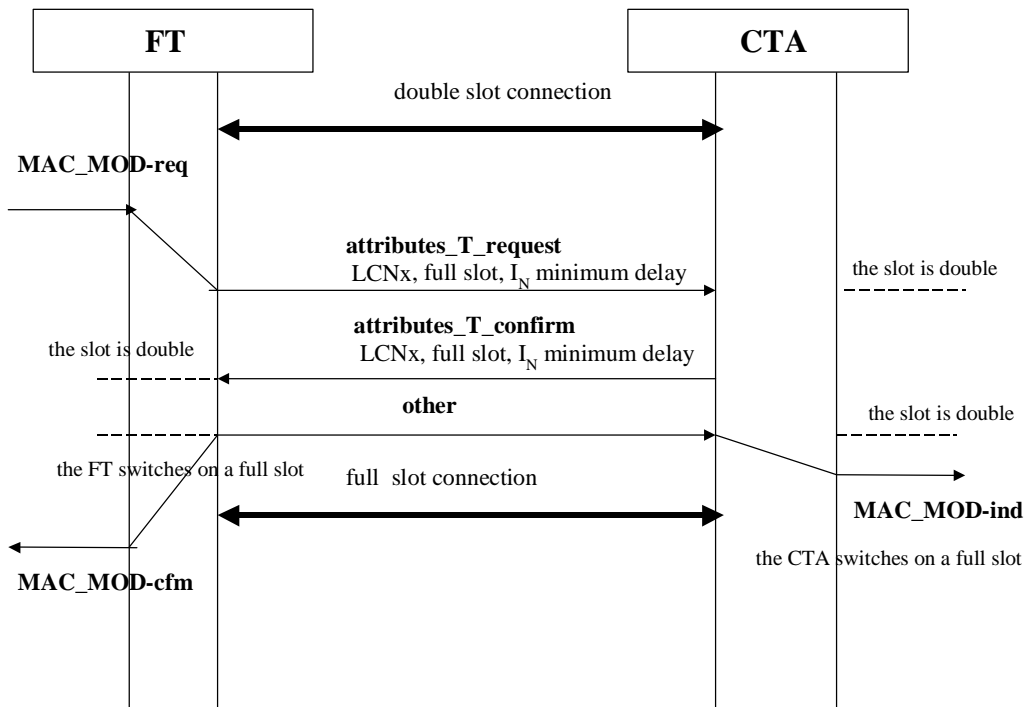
FT

CTA

double slot connection

MAC_MOD-req

attributes_T_request
LCNx, full slot, $I_N$ minimum delay

the slot is double

attributes_T_confirm
LCNx, full slot, $I_N$ minimum delay

the slot is double

other

the slot is double

the FT switches on a full slot

full slot connection

MAC_MOD-ind

the CTA switches on a full slot

MAC_MOD-cfm